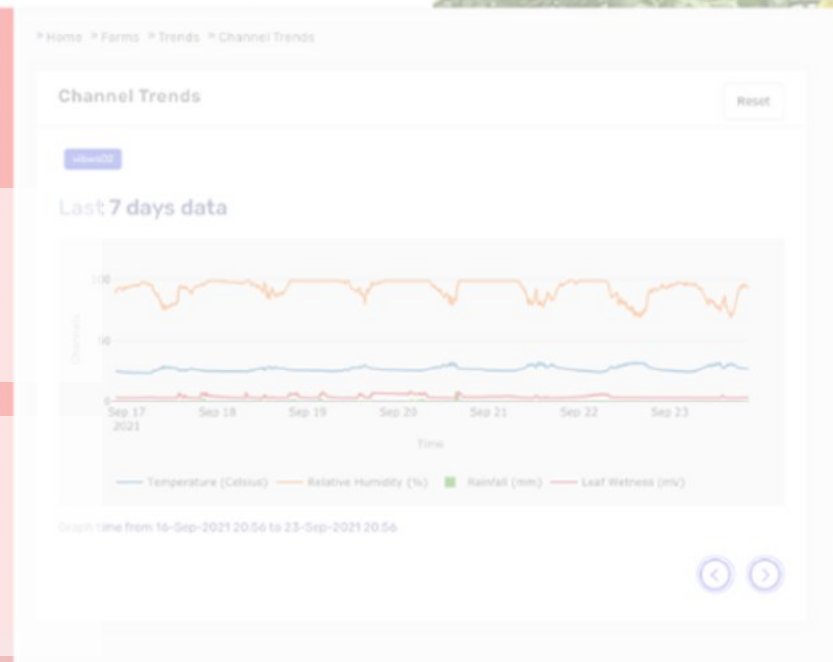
> Home > Farms > Trends > Channel Trends

Channel Trends

Reset

vibes02

Last 7 days data

100

50

0

Channels

Sep 17 2021

Sep 18

Sep 19

Sep 20

Sep 21

Sep 22

Sep 23

Time

Temperature (Celsius) Relative Humidity (%) Rainfall (mm) Leaf Wetness (mV)

Graph time from 16-Sep-2021 20:56 to 23-Sep-2021 20:56